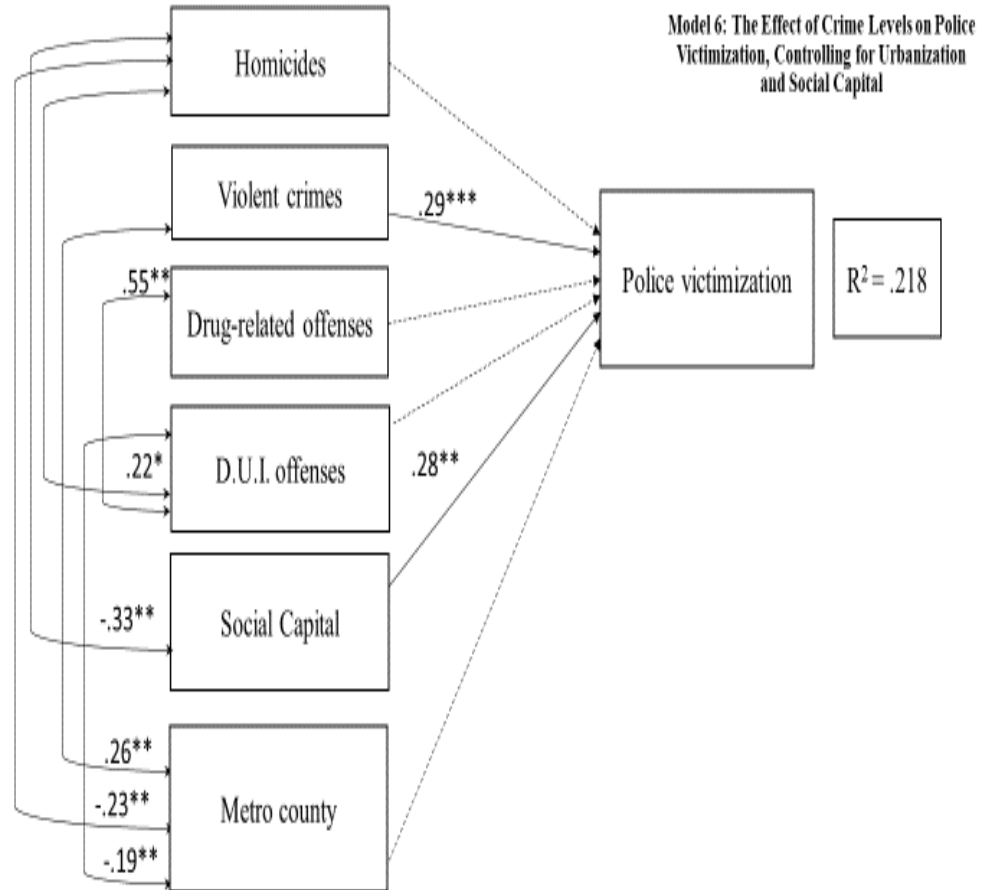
Model 6: The Effect of Crime Levels on Police Victimization, Controlling for Urbanization and Social Capital

Homicides

Violent crimes

.29***

Police victimization

$R^2 = .218$

.55**

Drug-related offenses

D.U.I. offenses

.22*

.28**

Social Capital

-.33**

.26**

-.23**

Metro county

-.19**